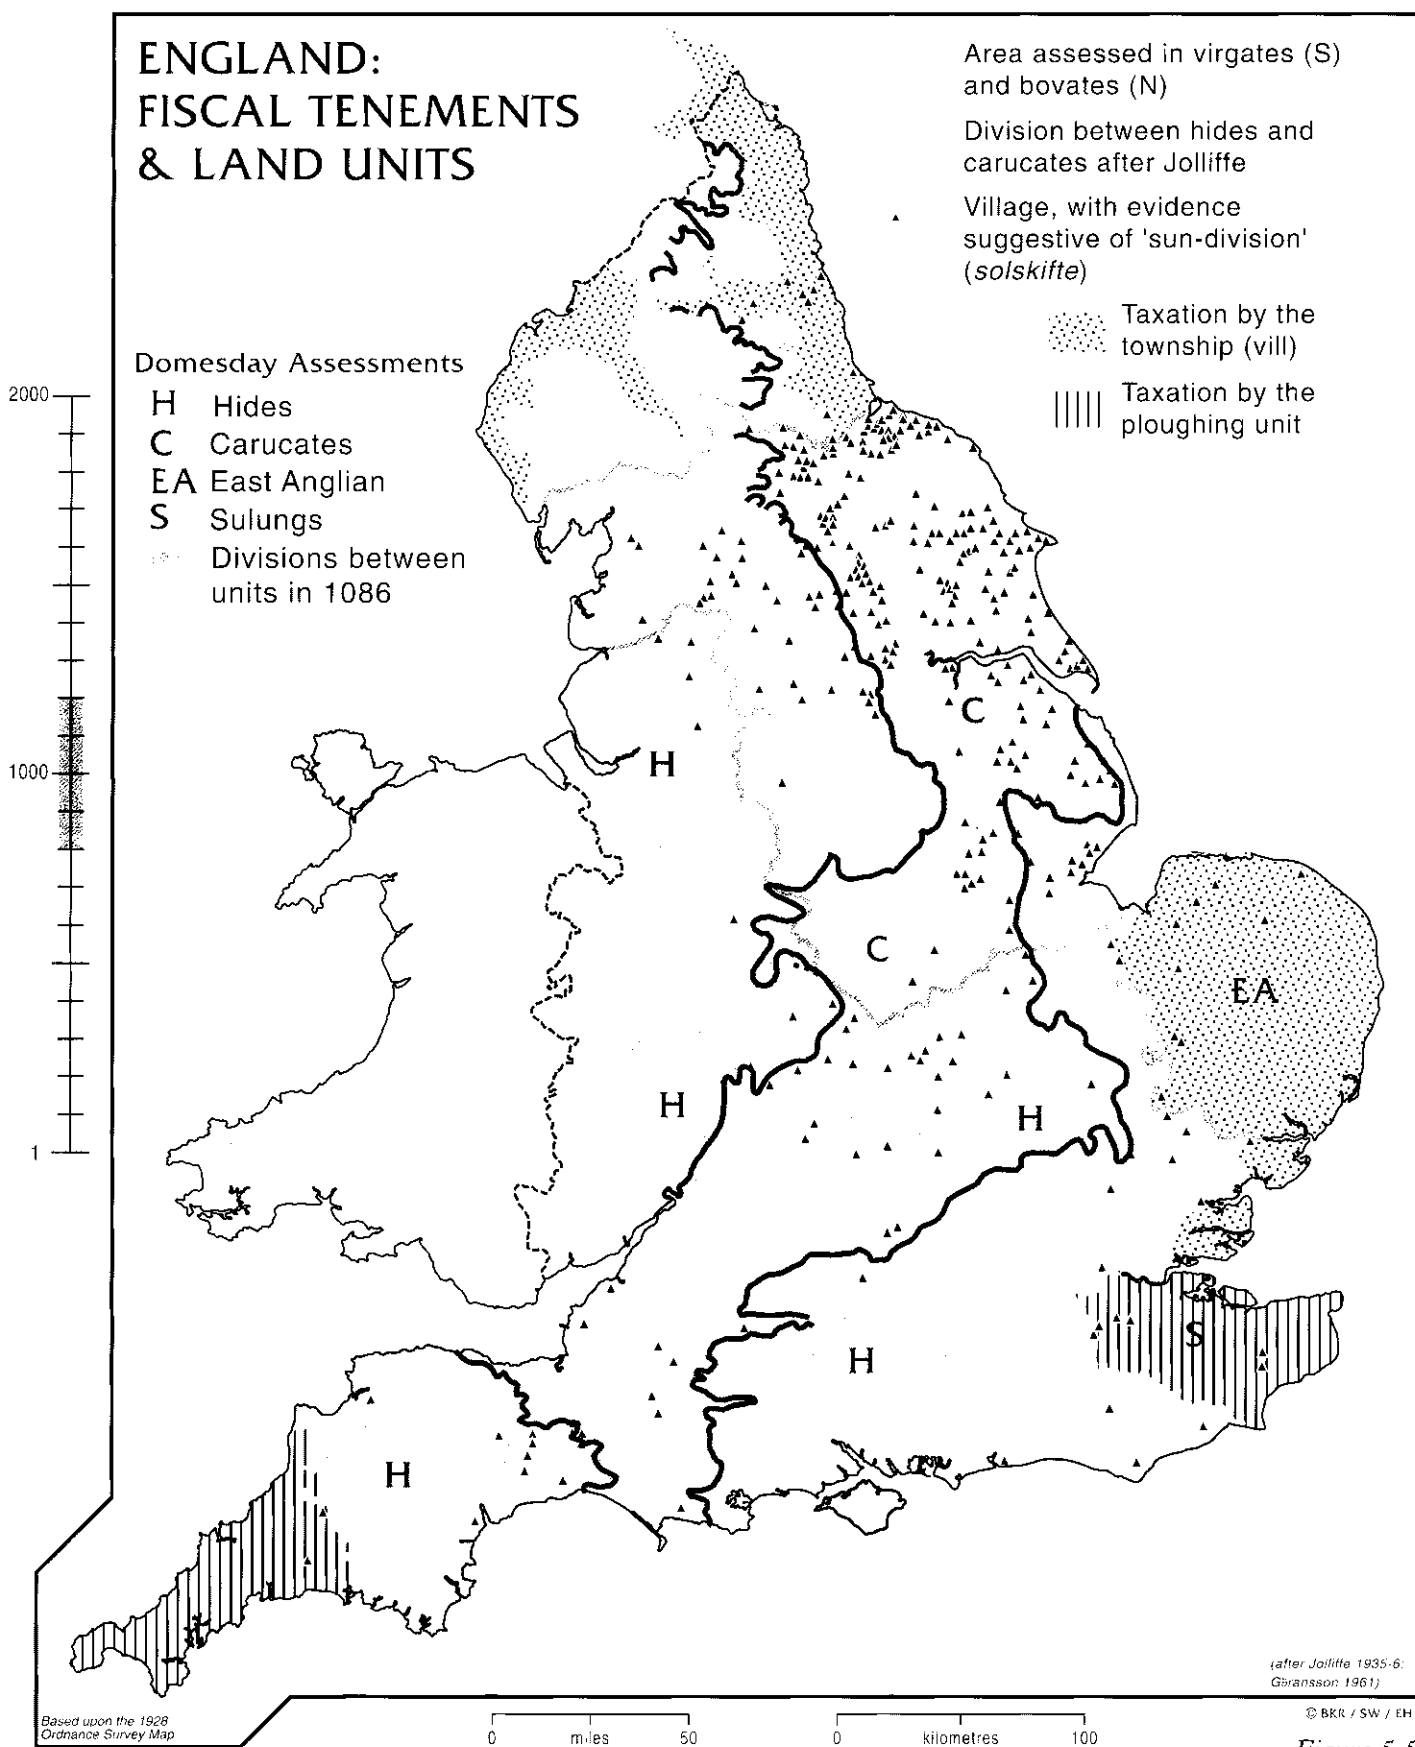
ENGLAND:
FISCAL TENEMENTS
& LAND UNITS

Area assessed in virgates (S) and bovates (N)

Division between hides and carucates after Jolliffe

Village, with evidence suggestive of 'sun-division' (*solskifte*)

Taxation by the township (vill)

Taxation by the ploughing unit

Domesday Assessments
H Hides
C Carucates
EA East Anglian
S Sulungs
Divisions between units in 1086

2000

1000

1

C

H

C

EA

H

H

S

H

H

(after Jolliffe 1935-6; Göransson 1961)

© BKR / SW / EH

Based upon the 1928 Ordnance Survey Map

0 miles 50

0 kilometres 100

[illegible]